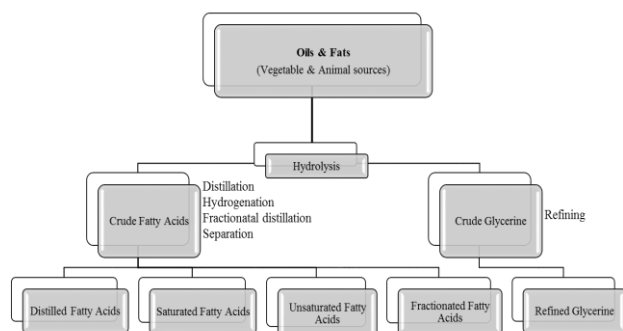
Oils & Fats
(Vegetable & Animal sources)

Hydrolysis

Crude Fatty Acids

Distillation
Hydrogenation
Fractionatal distillation
Separation

Crude Glycerine

Refining

Distilled Fatty Acids

Saturated Fatty Acids

Unsaturated Fatty Acids

Fractionated Fatty Acids

Refined Glycerine